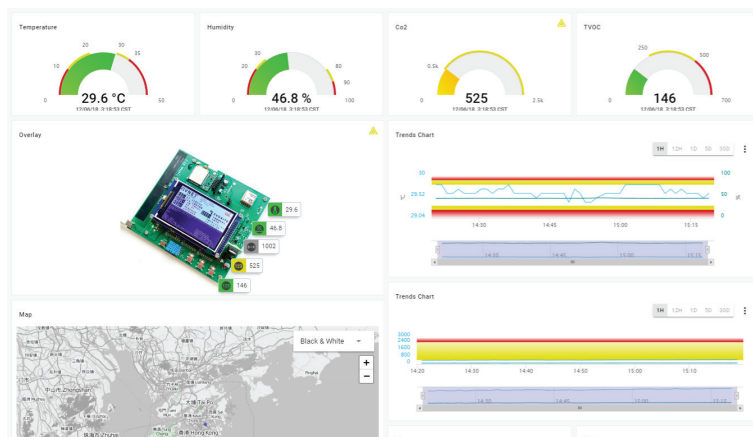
Temperature

20 30
10 35
0 50
29.6 °C
12/06/18, 3:18:53 CST

Humidity

30
20 80
90
0 100
46.8 %
12/06/18, 3:18:53 CST

Co2

0.5k
0 2.5k
525
12/06/18, 3:18:53 CST

TVOC

250 500
0 700
146
12/06/18, 3:18:53 CST

Overlay

29.6
46.8
1002
525
146

Trends Chart

1H 12H 1D 5D 30D

30
29.52
29.04
100
50
0
14:30 14:45 15:00 15:15

Map

Black & White
+
−

Trends Chart

1H 12H 1D 5D 30D

3000
2400
1600
800
0
14:20 14:30 14:40 14:50 15:00 15:10